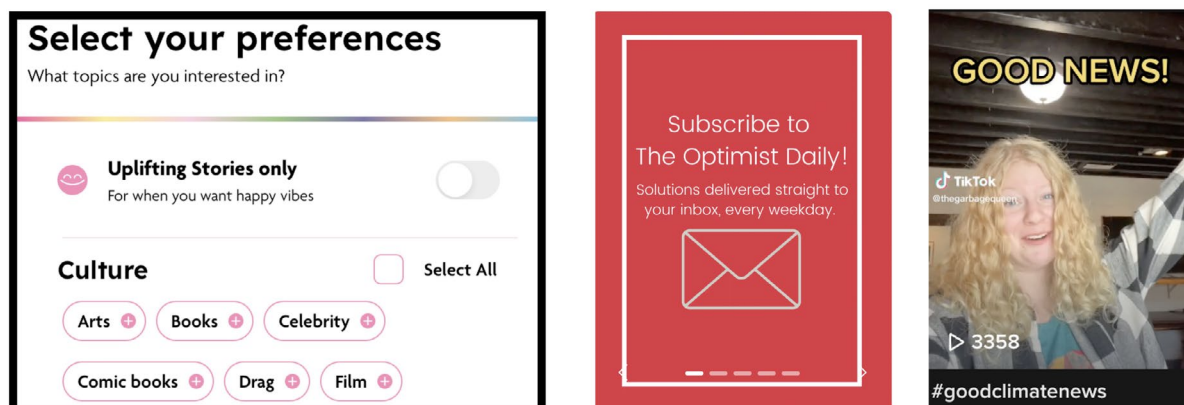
Select your preferences
What topics are you interested in?

Uplifting Stories only
For when you want happy vibes

Culture
Select All

Arts
Books
Celebrity
Comic books
Drag
Film

Subscribe to The Optimist Daily!
Solutions delivered straight to your inbox, every weekday.

GOOD NEWS!
TikTok
@thegarbagequeen
3358
#goodclimatenews